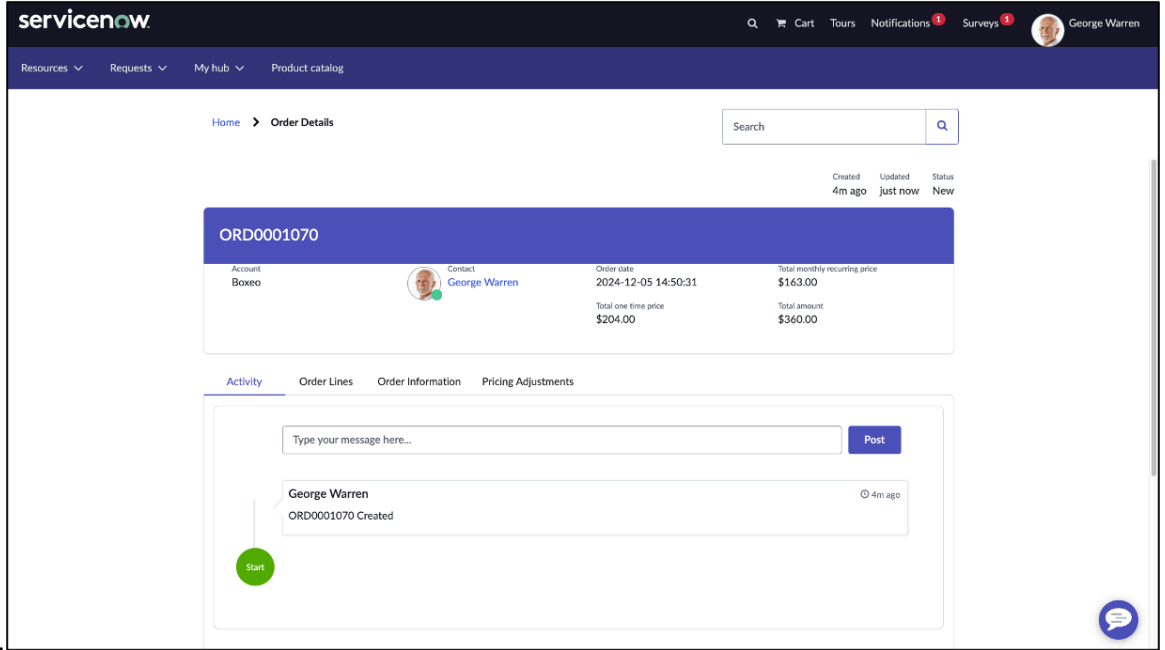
servicenow

Cart Tours Notifications 1 Surveys 1 George Warren

Resources Requests My hub Product catalog

Home > Order Details

Search

Created 4m ago Updated just now Status New

ORD0001070

Account Boxeo

Contact George Warren

Order date 2024-12-05 14:50:31

Total monthly recurring price $163.00

Total one time price $204.00

Total amount $360.00

Activity Order Lines Order Information Pricing Adjustments

Type your message here...

Post

George Warren 4m ago

ORD0001070 Created

Start